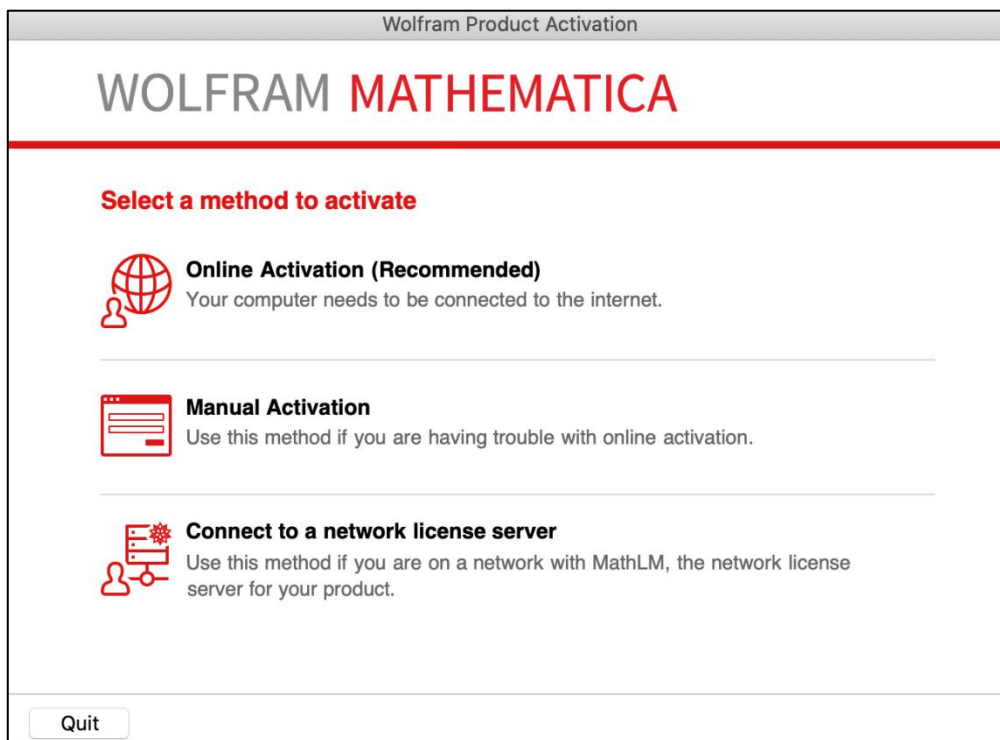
Wolfram Product Activation

WOLFRAM MATHEMATICA

Select a method to activate

Online Activation (Recommended)
Your computer needs to be connected to the internet.

Manual Activation
Use this method if you are having trouble with online activation.

Connect to a network license server
Use this method if you are on a network with MathLM, the network license server for your product.

Quit